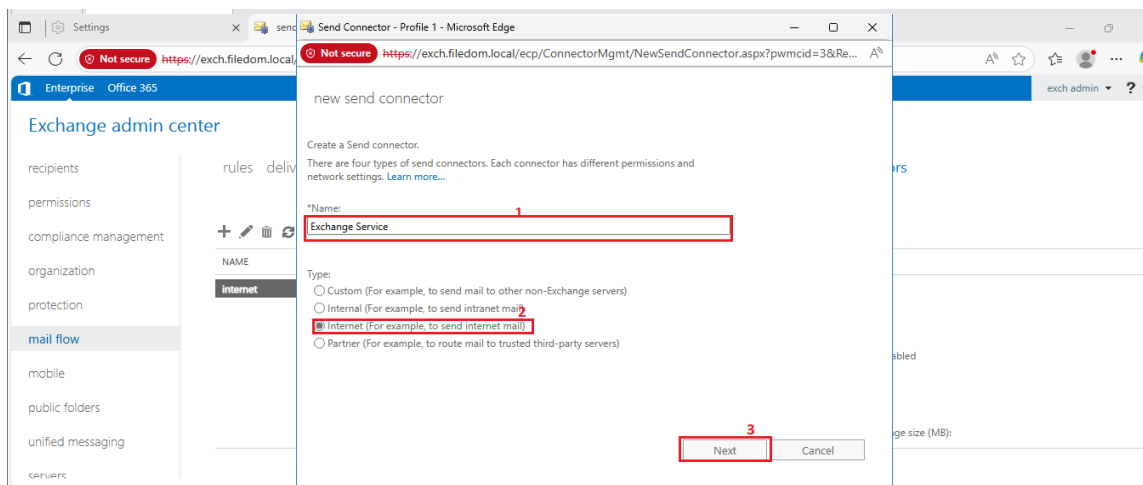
Settings

Not secure https://exch.filedom.local/

Enterprise Office 365

exch admin ?

Exchange admin center

recipients
permissions
compliance management
organization
protection
mail flow
mobile
public folders
unified messaging
servers

rules deliv

NAME
internet

rs

abled

ge size (MB):

Send Connector - Profile 1 - Microsoft Edge

Not secure https://exch.filedom.local/ecp/ConnectorMgmt/NewSendConnector.aspx?pwmcid=3&Re...

new send connector

Create a Send connector.

There are four types of send connectors. Each connector has different permissions and network settings. Learn more...

*Name:
1
Exchange Service

Type:
Custom (For example, to send mail to other non-Exchange servers)
Internal (For example, to send intranet mail)
2
Internet (For example, to send internet mail)
Partner (For example, to route mail to trusted third-party servers)

3
Next
Cancel